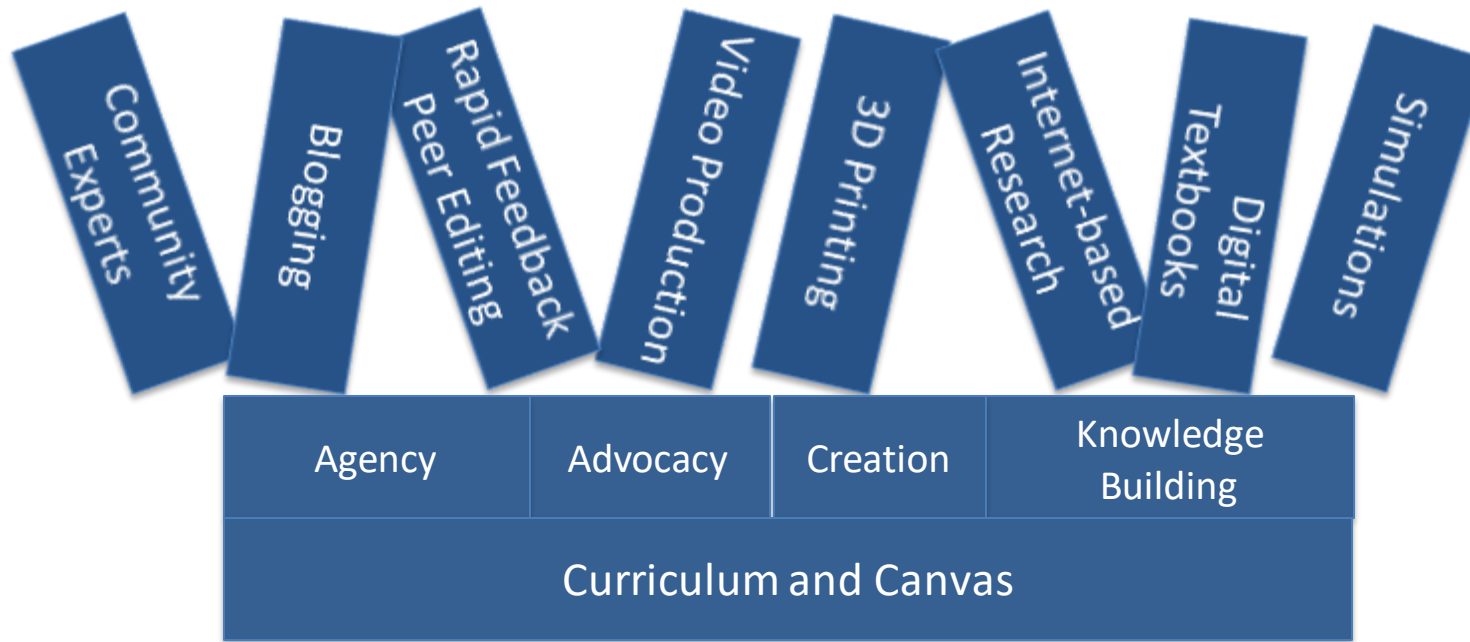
Community Experts

Blogging

Rapid Feedback Peer Editing

Video Production

3D Printing

Internet-based Research

Digital Textbooks

Simulations

Agency

Advocacy

Creation

Knowledge Building

Curriculum and Canvas